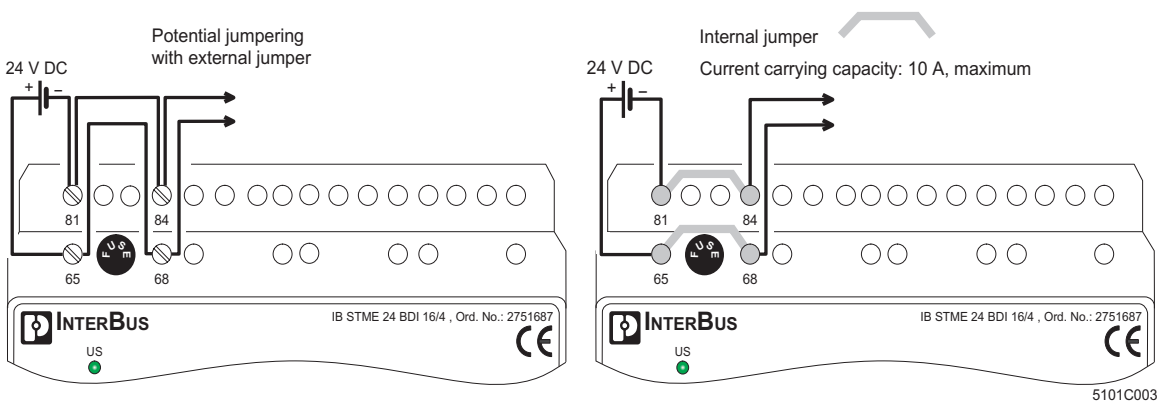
Potential jumpering
with external jumper

24 V DC
+ −

81
84
65
68
FUSE

INTERBUS
IB STME 24 BDI 16/4 , Ord. No.: 2751687
US
CE

Internal jumper
24 V DC
Current carrying capacity: 10 A, maximum
+ −

81
84
65
68
FUSE

INTERBUS
IB STME 24 BDI 16/4 , Ord. No.: 2751687
US
CE

5101C003